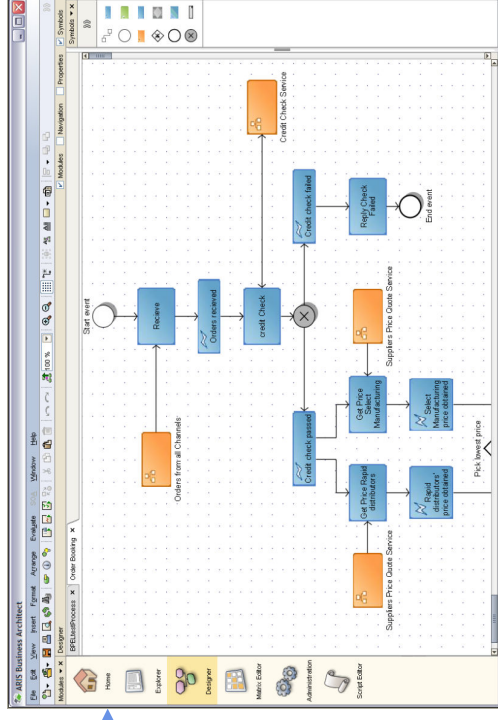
ARIS Business Architect
File Edit View Insert Format Arrange Evaluate Window Help
Modules Designer
BPELtestProcess Order Booking
100 %
Modules Navigation Properties Symbols
Symbols
Home
Explorer
Designer
Matrix Editor
Administration
Script Editor
Start event
Receive
Orders from all Channels
Orders received
credit Check
Credit Check Service
Credit check failed
Reply Check Failed
End event
Credit check passed
Get Price Rapid distributors
Get Price Select Manufacturing
Suppliers Price Quote Service
Suppliers Price Quote Service
Rapid distributors' price obtained
Select Manufacturing price obtained
Pick lowest price